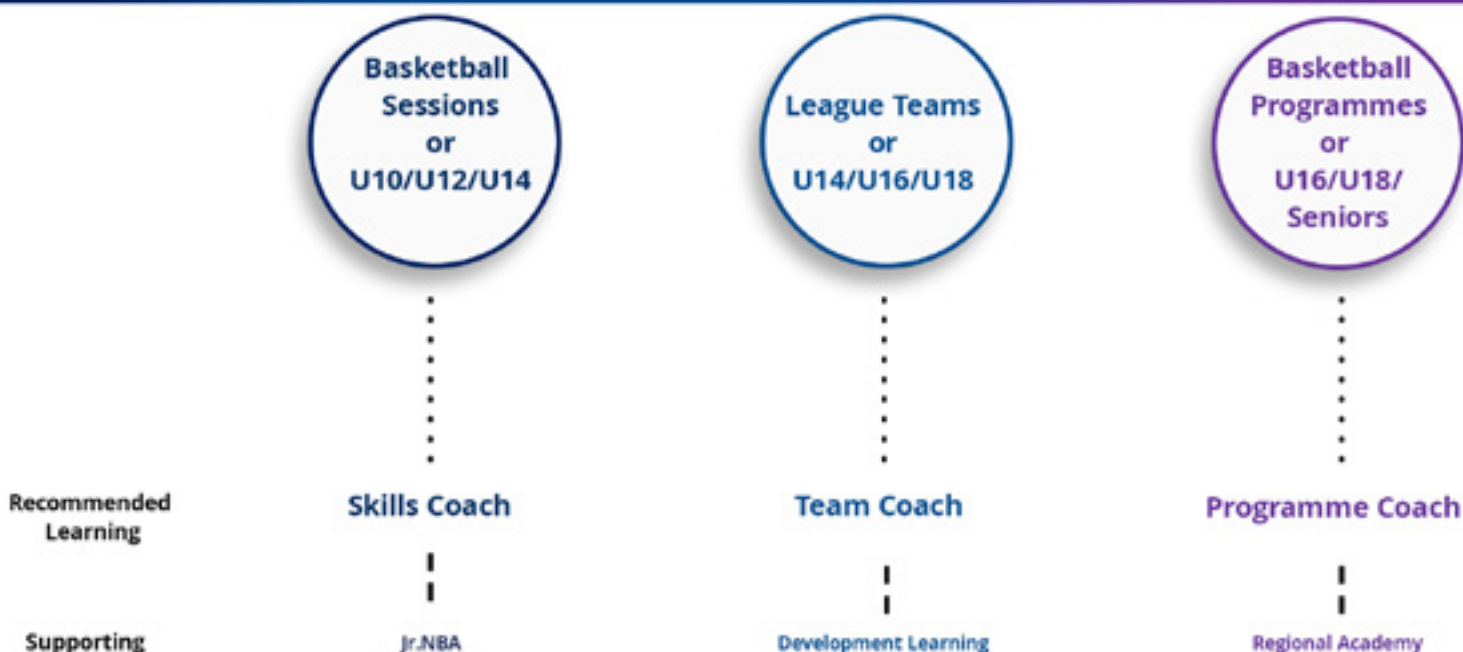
Basketball Sessions or U10/U12/U14

League Teams or U14/U16/U18

Basketball Programmes or U16/U18/ Seniors

Recommended Learning

Skills Coach

Team Coach

Programme Coach

Supporting

Jr.NBA

Development Learning

Regional Academy